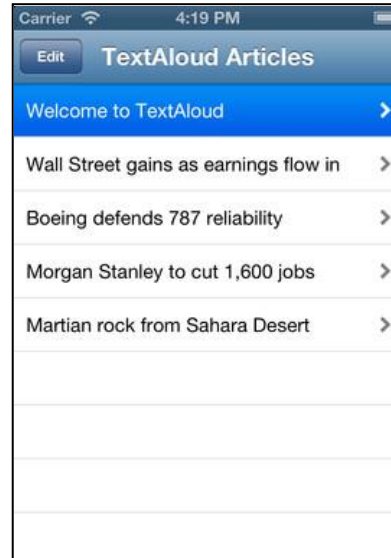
Carrier 4:19 PM

Edit TextAloud Articles

Welcome to TextAloud

Wall Street gains as earnings flow in

Boeing defends 787 reliability

Morgan Stanley to cut 1,600 jobs

Martian rock from Sahara Desert